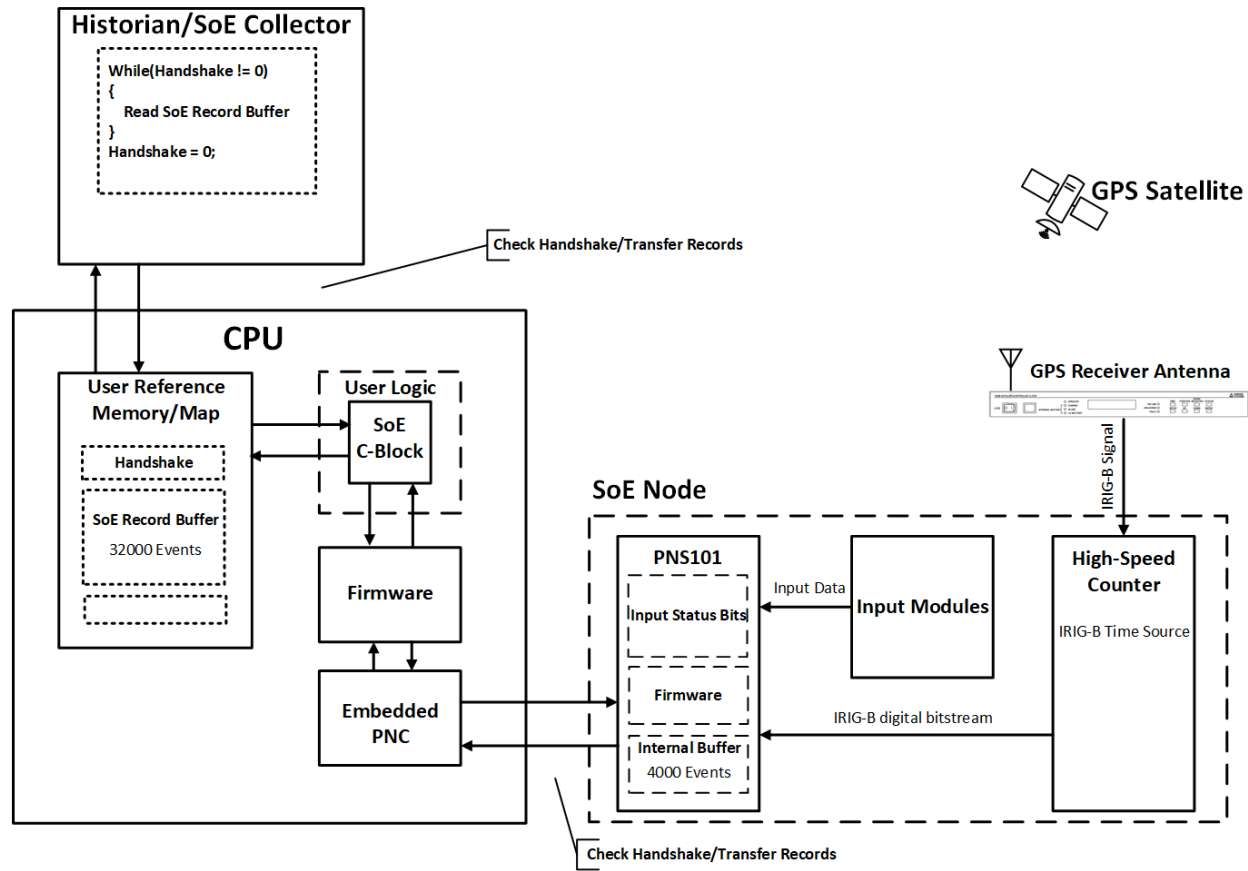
Historian/SoE Collector

While(Handshake != 0)
{
Read SoE Record Buffer
}
Handshake = 0;

GPS Satellite

Check Handshake/Transfer Records

CPU

GPS Receiver Antenna

User Reference Memory/Map

Handshake

SoE Record Buffer
32000 Events

User Logic

SoE C-Block

IRIG-B Signal

SoE Node

Firmware

PNS101

Input Status Bits

Input Data

Input Modules

High-Speed Counter

IRIG-B Time Source

Firmware

Embedded PNC

IRIG-B digital bitstream

Internal Buffer
4000 Events

Check Handshake/Transfer Records